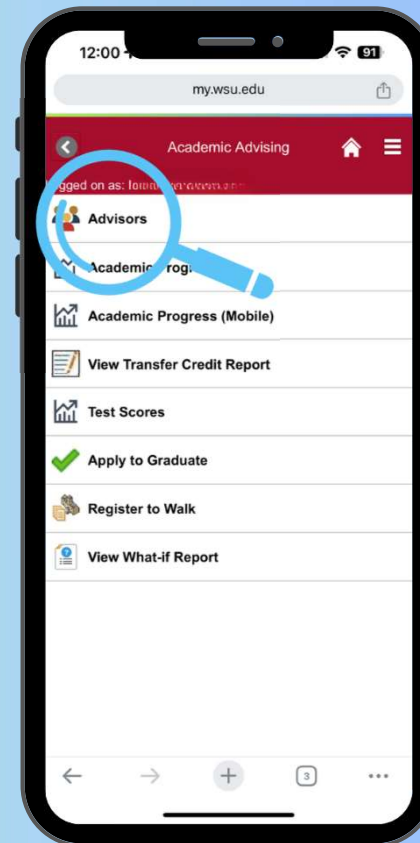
12:00

91

my.wsu.edu

Academic Advising

gged on as: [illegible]

Advisors

Academic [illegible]rog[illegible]

Academic Progress (Mobile)

View Transfer Credit Report

Test Scores

Apply to Graduate

Register to Walk

View What-if Report

3